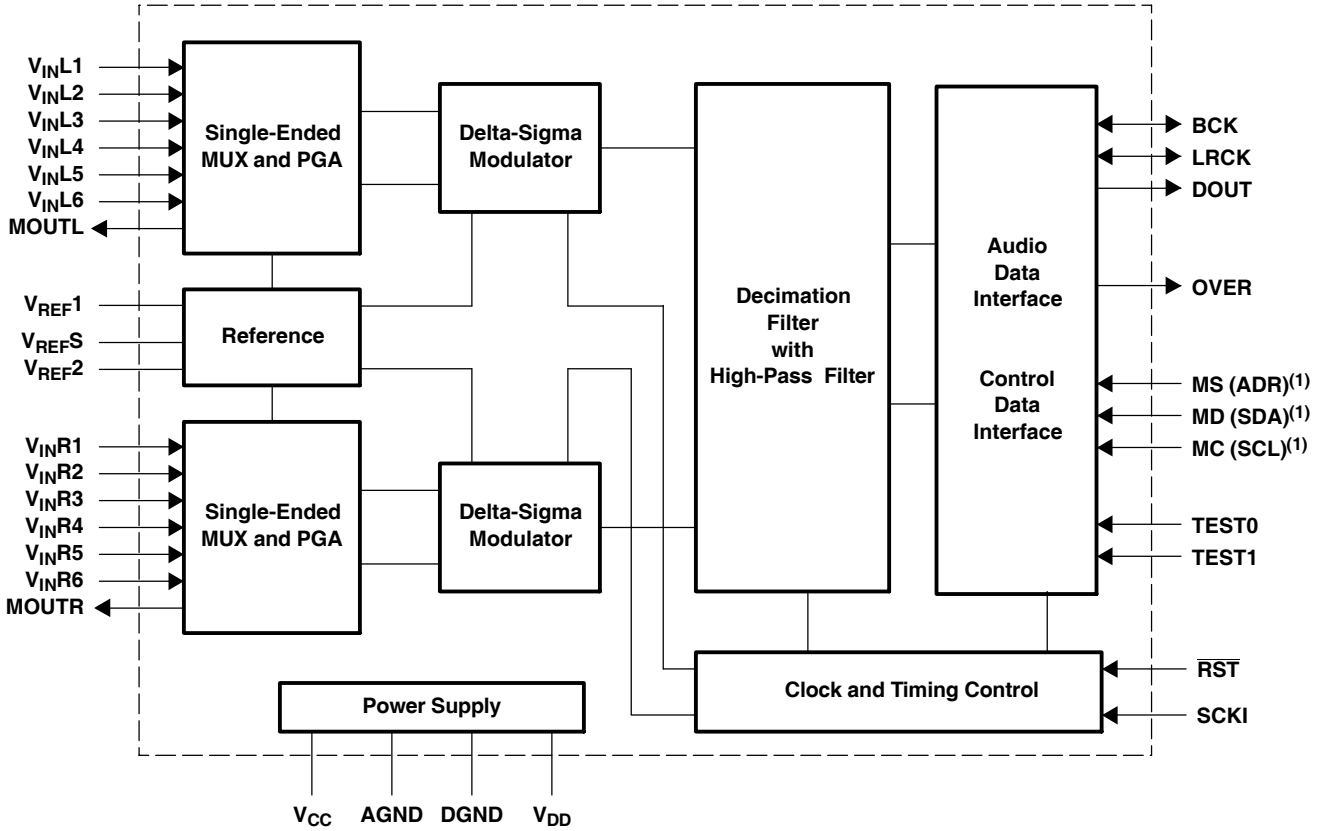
$V_{IN}L1$
$V_{IN}L2$
$V_{IN}L3$
$V_{IN}L4$
$V_{IN}L5$
$V_{IN}L6$
MOUTL

Single-Ended MUX and PGA

Delta-Sigma Modulator

Decimation Filter with High-Pass Filter

Audio Data Interface

Control Data Interface

BCK
LRCK
DOUT
OVER
MS (ADR)$^{(1)}$
MD (SDA)$^{(1)}$
MC (SCL)$^{(1)}$
TEST0
TEST1

$V_{REF}1$
$V_{REF}S$
$V_{REF}2$

Reference

$V_{IN}R1$
$V_{IN}R2$
$V_{IN}R3$
$V_{IN}R4$
$V_{IN}R5$
$V_{IN}R6$
MOUTR

Single-Ended MUX and PGA

Delta-Sigma Modulator

Clock and Timing Control

$\overline{RST}$
SCKI

Power Supply

$V_{CC}$ AGND DGND $V_{DD}$